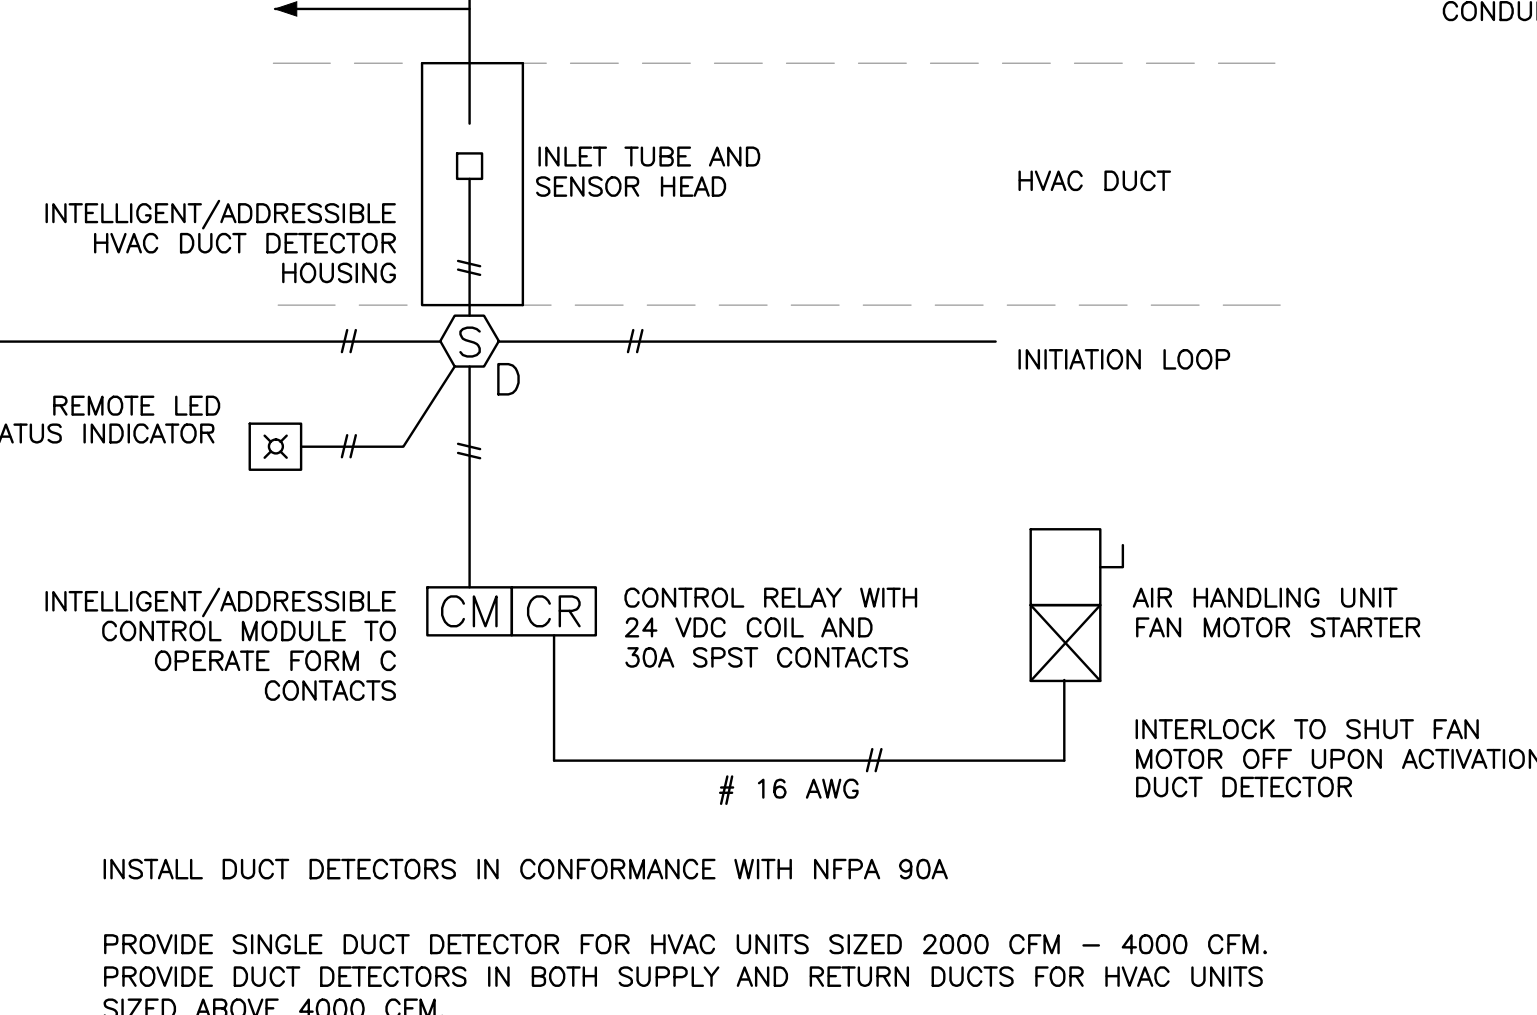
CONDU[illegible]

INLET TUBE AND SENSOR HEAD

HVAC DUCT

INTELLIGENT/ADDRESSIBLE HVAC DUCT DETECTOR HOUSING

S

D

INITIATION LOOP

REMOTE LED
ATUS INDICATOR

INTELLIGENT/ADDRESSIBLE CONTROL MODULE TO OPERATE FORM C CONTACTS

CM CR

CONTROL RELAY WITH 24 VDC COIL AND 30A SPST CONTACTS

AIR HANDLING UNIT FAN MOTOR STARTER

INTERLOCK TO SHUT FAN MOTOR OFF UPON ACTIVATION DUCT DETECTOR

# 16 AWG

INSTALL DUCT DETECTORS IN CONFORMANCE WITH NFPA 90A

PROVIDE SINGLE DUCT DETECTOR FOR HVAC UNITS SIZED 2000 CFM – 4000 CFM. PROVIDE DUCT DETECTORS IN BOTH SUPPLY AND RETURN DUCTS FOR HVAC UNITS SIZED ABOVE 4000 CFM.